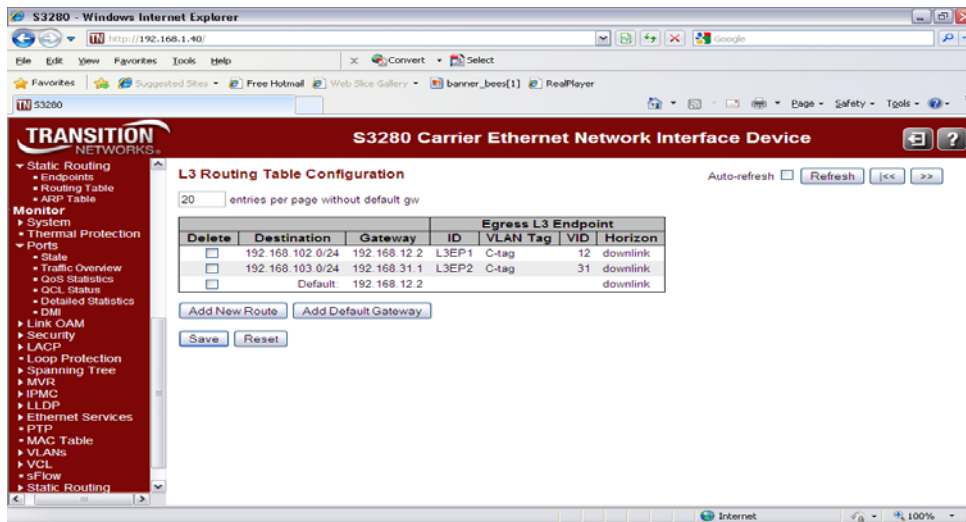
S3280 - Windows Internet Explorer

http://192.168.1.40/

Google

File Edit View Favorites Tools Help

Convert Select

Favorites Suggested Sites Free Hotmail Web Slice Gallery banner_bees[1] RealPlayer

S3280

Page Safety Tools

TRANSITION NETWORKS

S3280 Carrier Ethernet Network Interface Device

▾ Static Routing
• Endpoints
• Routing Table
• ARP Table
Monitor
▸ System
• Thermal Protection
▾ Ports
• State
• Traffic Overview
• QoS Statistics
• QCL Status
• Detailed Statistics
• DMI
▸ Link OAM
▸ Security
▸ LACP
• Loop Protection
▸ Spanning Tree
▸ MVR
▸ IPMC
▸ LLDP
▸ Ethernet Services
• PTP
• MAC Table
▸ VLANs
▸ VCL
• sFlow
▸ Static Routing

L3 Routing Table Configuration

Auto-refresh Refresh |<< >>

20 entries per page without default gw

| Delete | Destination | Gateway | Egress L3 Endpoint ID | VLAN Tag | VID | Horizon |
|---|---|---|---|---|---|---|
| | 192.168.102.0/24 | 192.168.12.2 | L3EP1 | C-tag | 12 | downlink |
| | 192.168.103.0/24 | 192.168.31.1 | L3EP2 | C-tag | 31 | downlink |
| | Default: | 192.168.12.2 | | | | downlink |

Add New Route Add Default Gateway

Save Reset

Internet 100%